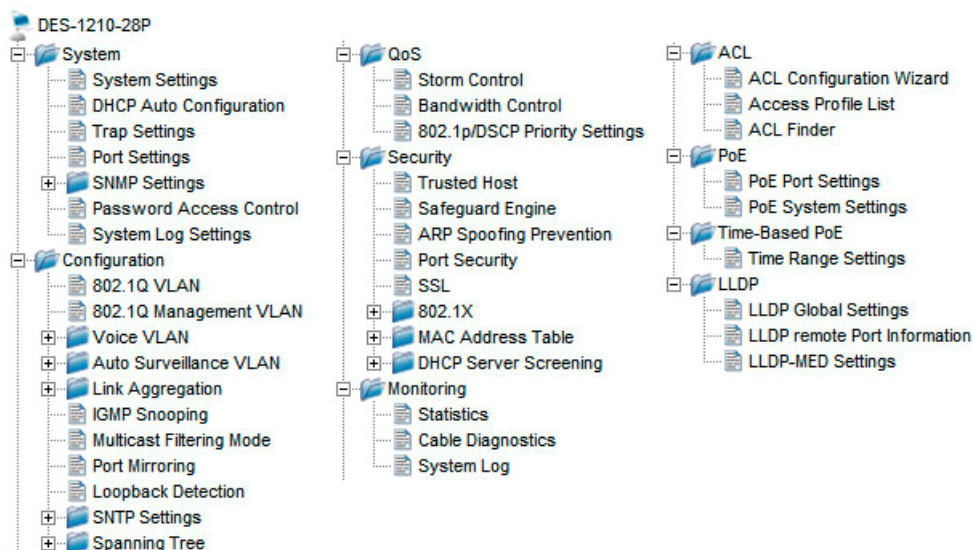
DES-1210-28P

System
System Settings
DHCP Auto Configuration
Trap Settings
Port Settings
SNMP Settings
Password Access Control
System Log Settings

Configuration
802.1Q VLAN
802.1Q Management VLAN
Voice VLAN
Auto Surveillance VLAN
Link Aggregation
IGMP Snooping
Multicast Filtering Mode
Port Mirroring
Loopback Detection
SNTP Settings
Spanning Tree

QoS
Storm Control
Bandwidth Control
802.1p/DSCP Priority Settings

Security
Trusted Host
Safeguard Engine
ARP Spoofing Prevention
Port Security
SSL
802.1X
MAC Address Table
DHCP Server Screening

Monitoring
Statistics
Cable Diagnostics
System Log

ACL
ACL Configuration Wizard
Access Profile List
ACL Finder

PoE
PoE Port Settings
PoE System Settings

Time-Based PoE
Time Range Settings

LLDP
LLDP Global Settings
LLDP remote Port Information
LLDP-MED Settings